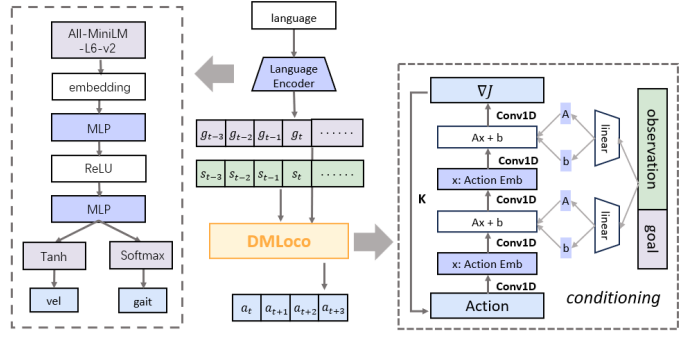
All-MiniLM -L6-v2

embedding

MLP

ReLU

MLP

Tanh

Softmax

vel

gait

language

Language Encoder

| $g_{t-3}$ | $g_{t-2}$ | $g_{t-1}$ | $g_t$ | ...... |
|---|---|---|---|---|

| $s_{t-3}$ | $s_{t-2}$ | $s_{t-1}$ | $s_t$ | ...... |
|---|---|---|---|---|

DMLoco

| $a_t$ | $a_{t+1}$ | $a_{t+2}$ | $a_{t+3}$ |
|---|---|---|---|

$\nabla J$

Conv1D

Ax + b

Conv1D

x: Action Emb

Conv1D

Ax + b

Conv1D

x: Action Emb

Conv1D

Action

K

A

b

A

b

linear

linear

observation

goal

conditioning